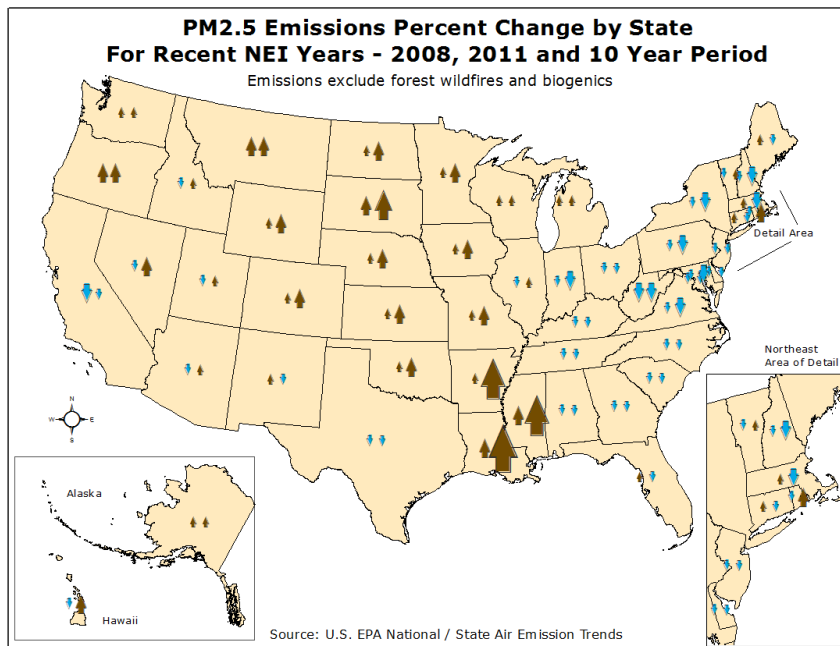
PM2.5 Emissions Percent Change by State
For Recent NEI Years - 2008, 2011 and 10 Year Period
Emissions exclude forest wildfires and biogenics

Detail Area

Northeast Area of Detail

N
W E
S

Alaska

Hawaii

Source: U.S. EPA National / State Air Emission Trends